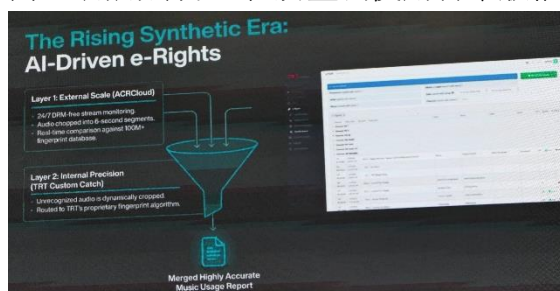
The Rising Synthetic Era:
AI-Driven e-Rights

Layer 1: External Scale (ACRCloud)

24/7 DRM-free stream monitoring.
Audio chopped into 6-second segments.
Real-time comparison against 100M+ fingerprint database.

Layer 2: Internal Precision (TRT Custom Catch)

Unrecognized audio is dynamically cropped.
Routed to TRT's proprietary fingerprint algorithm.

Merged Highly Accurate Music Usage Report

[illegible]